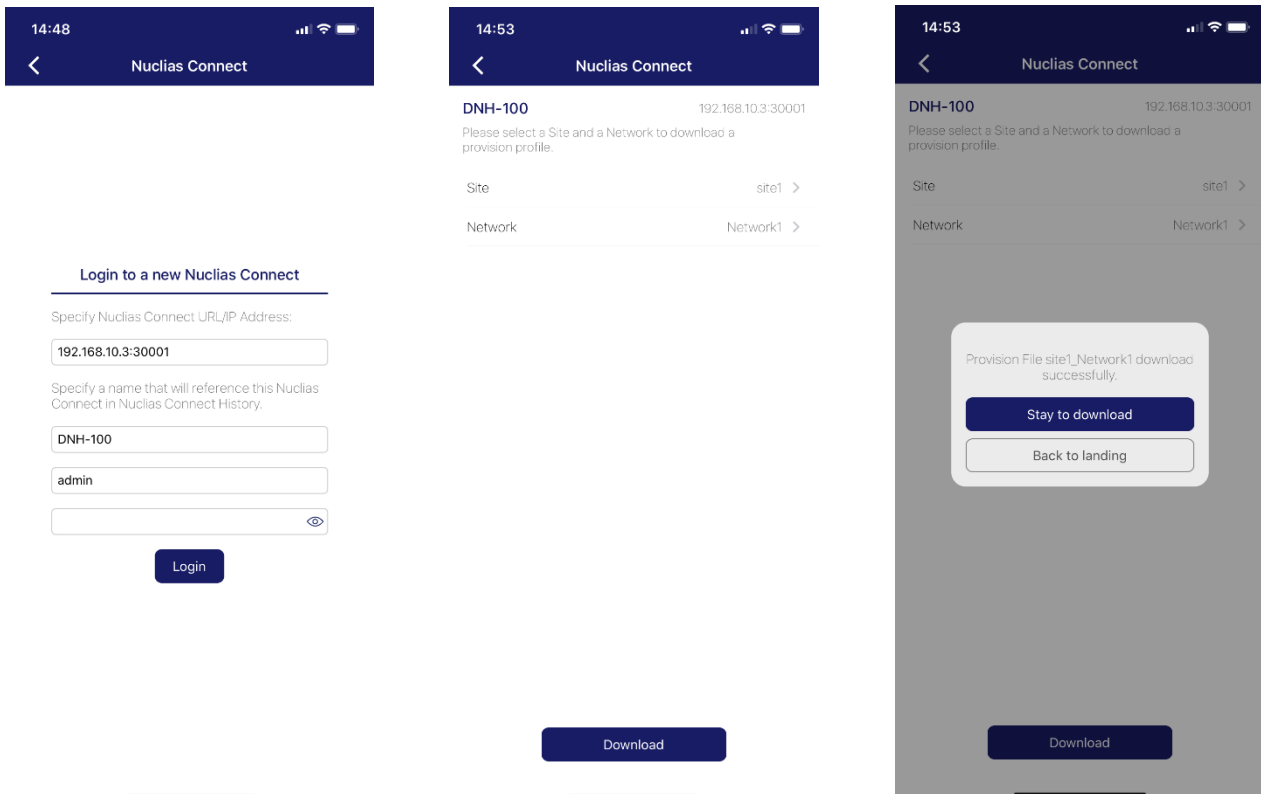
14:48

Nuclias Connect

Login to a new Nuclias Connect

Specify Nuclias Connect URL/IP Address:

192.168.10.3:30001

Specify a name that will reference this Nuclias Connect in Nuclias Connect History.

DNH-100

admin

Login

14:53

Nuclias Connect

DNH-100

192.168.10.3:30001

Please select a Site and a Network to download a provision profile.

Site site1

Network Network1

Download

14:53

Nuclias Connect

DNH-100

192.168.10.3:30001

Please select a Site and a Network to download a provision profile.

Site site1

Network Network1

Provision File site1_Network1 download successfully.

Stay to download

Back to landing

Download